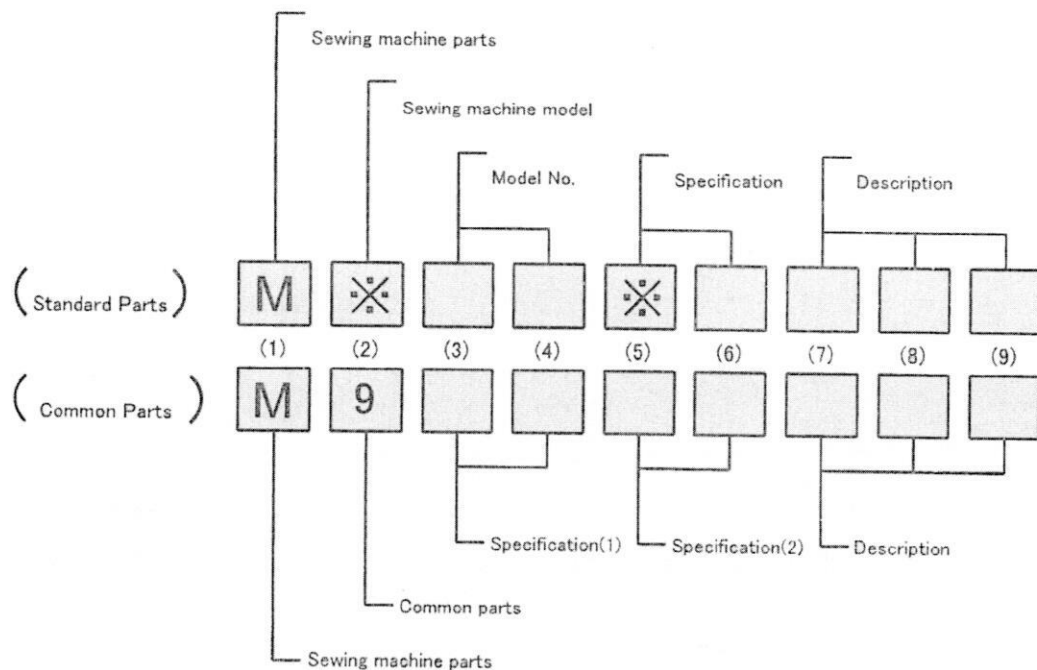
Sewing machine parts

Sewing machine model

Model No.

Specification

Description

(Standard Parts)

M ※ ※

(1) (2) (3) (4) (5) (6) (7) (8) (9)

(Common Parts)

M 9

Specification(1)

Specification(2)

Description

Common parts

Sewing machine parts